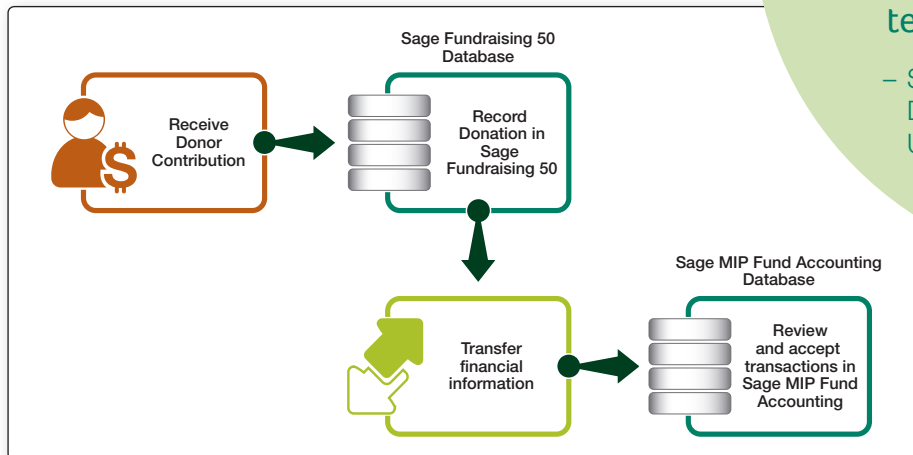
te

– S
D
U

Receive Donor Contribution

Sage Fundraising 50 Database

Record Donation in Sage Fundraising 50

Transfer financial information

Sage MIP Fund Accounting Database

Review and accept transactions in Sage MIP Fund Accounting